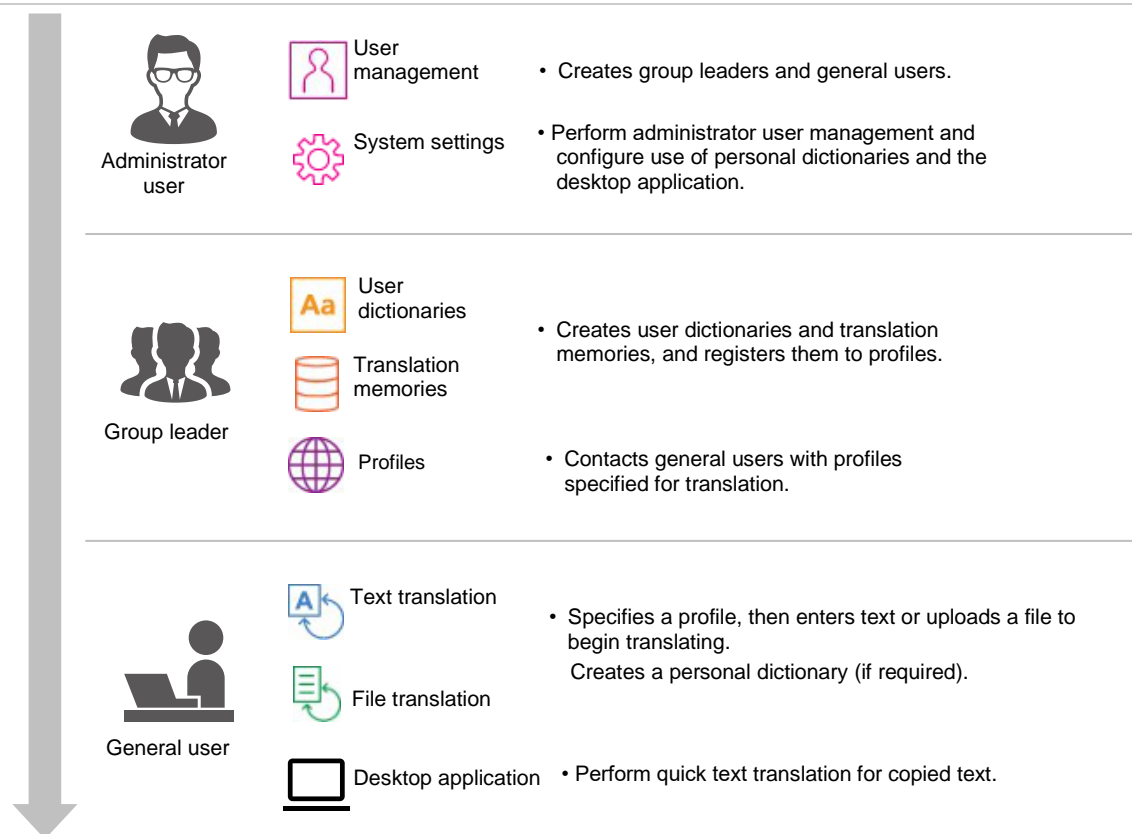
Administrator user

User management

• Creates group leaders and general users.

System settings

• Perform administrator user management and configure use of personal dictionaries and the desktop application.

Group leader

Aa

User dictionaries

Translation memories

• Creates user dictionaries and translation memories, and registers them to profiles.

Profiles

• Contacts general users with profiles specified for translation.

General user

A

Text translation

File translation

• Specifies a profile, then enters text or uploads a file to begin translating.

Creates a personal dictionary (if required).

Desktop application

• Perform quick text translation for copied text.